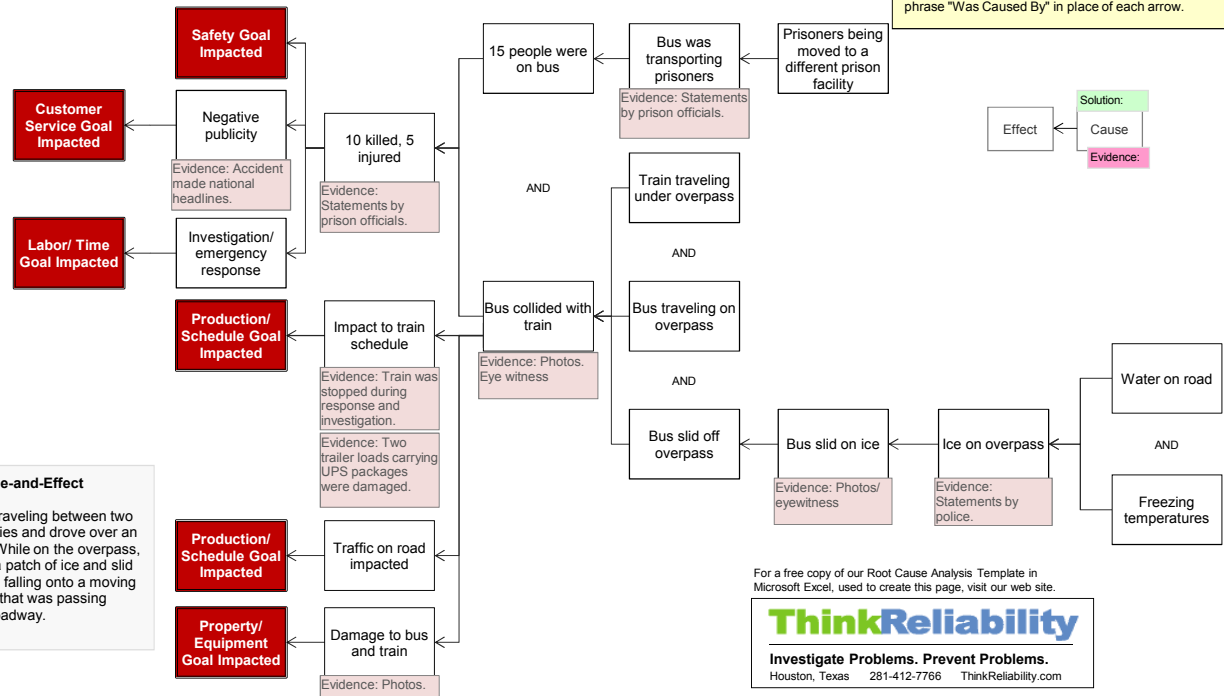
phrase "Was Caused By" in place of each arrow.

Safety Goal Impacted

Customer Service Goal Impacted

Negative publicity

Evidence: Accident made national headlines.

Labor/ Time Goal Impacted

Investigation/ emergency response

10 killed, 5 injured

Evidence: Statements by prison officials.

15 people were on bus

Bus was transporting prisoners

Evidence: Statements by prison officials.

Prisoners being moved to a different prison facility

Solution:

Effect

Cause

Evidence:

AND

Train traveling under overpass

AND

Bus collided with train

Evidence: Photos. Eye witness

Bus traveling on overpass

AND

Production/ Schedule Goal Impacted

Impact to train schedule

Evidence: Train was stopped during response and investigation.

Evidence: Two trailer loads carrying UPS packages were damaged.

Bus slid off overpass

Bus slid on ice

Evidence: Photos/ eyewitness

Ice on overpass

Evidence: Statements by police.

Water on road

AND

Freezing temperatures

e-and-Effect

raveling between two ies and drove over an While on the overpass, patch of ice and slid falling onto a moving that was passing adway.

Production/ Schedule Goal Impacted

Traffic on road impacted

Property/ Equipment Goal Impacted

Damage to bus and train

Evidence: Photos.

For a free copy of our Root Cause Analysis Template in Microsoft Excel, used to create this page, visit our web site.

ThinkReliability

Investigate Problems. Prevent Problems.

Houston, Texas 281-412-7766 ThinkReliability.com